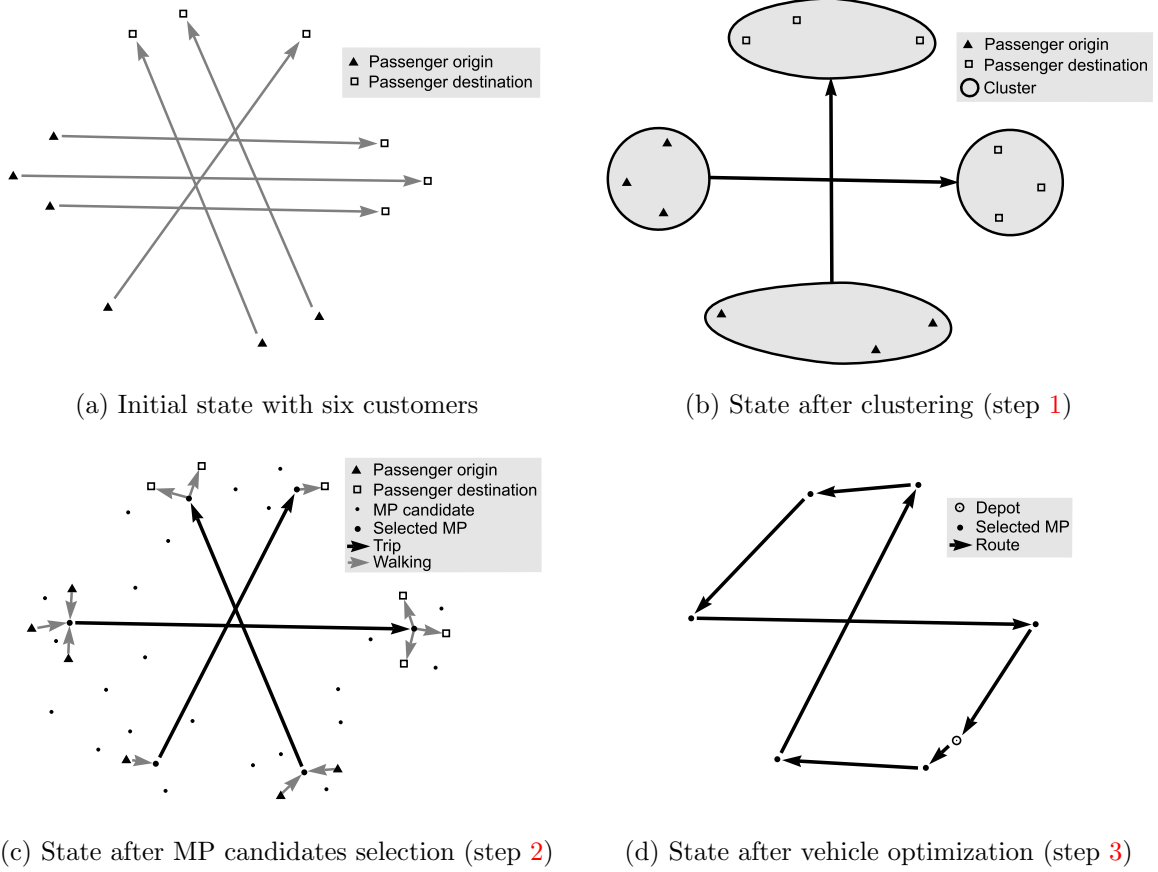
▲ Passenger origin
□ Passenger destination

(a) Initial state with six customers

▲ Passenger origin
□ Passenger destination
○ Cluster

(b) State after clustering (step 1)

▲ Passenger origin
□ Passenger destination
• MP candidate
• Selected MP
Trip
Walking

(c) State after MP candidates selection (step 2)

Depot
• Selected MP
Route

(d) State after vehicle optimization (step 3)